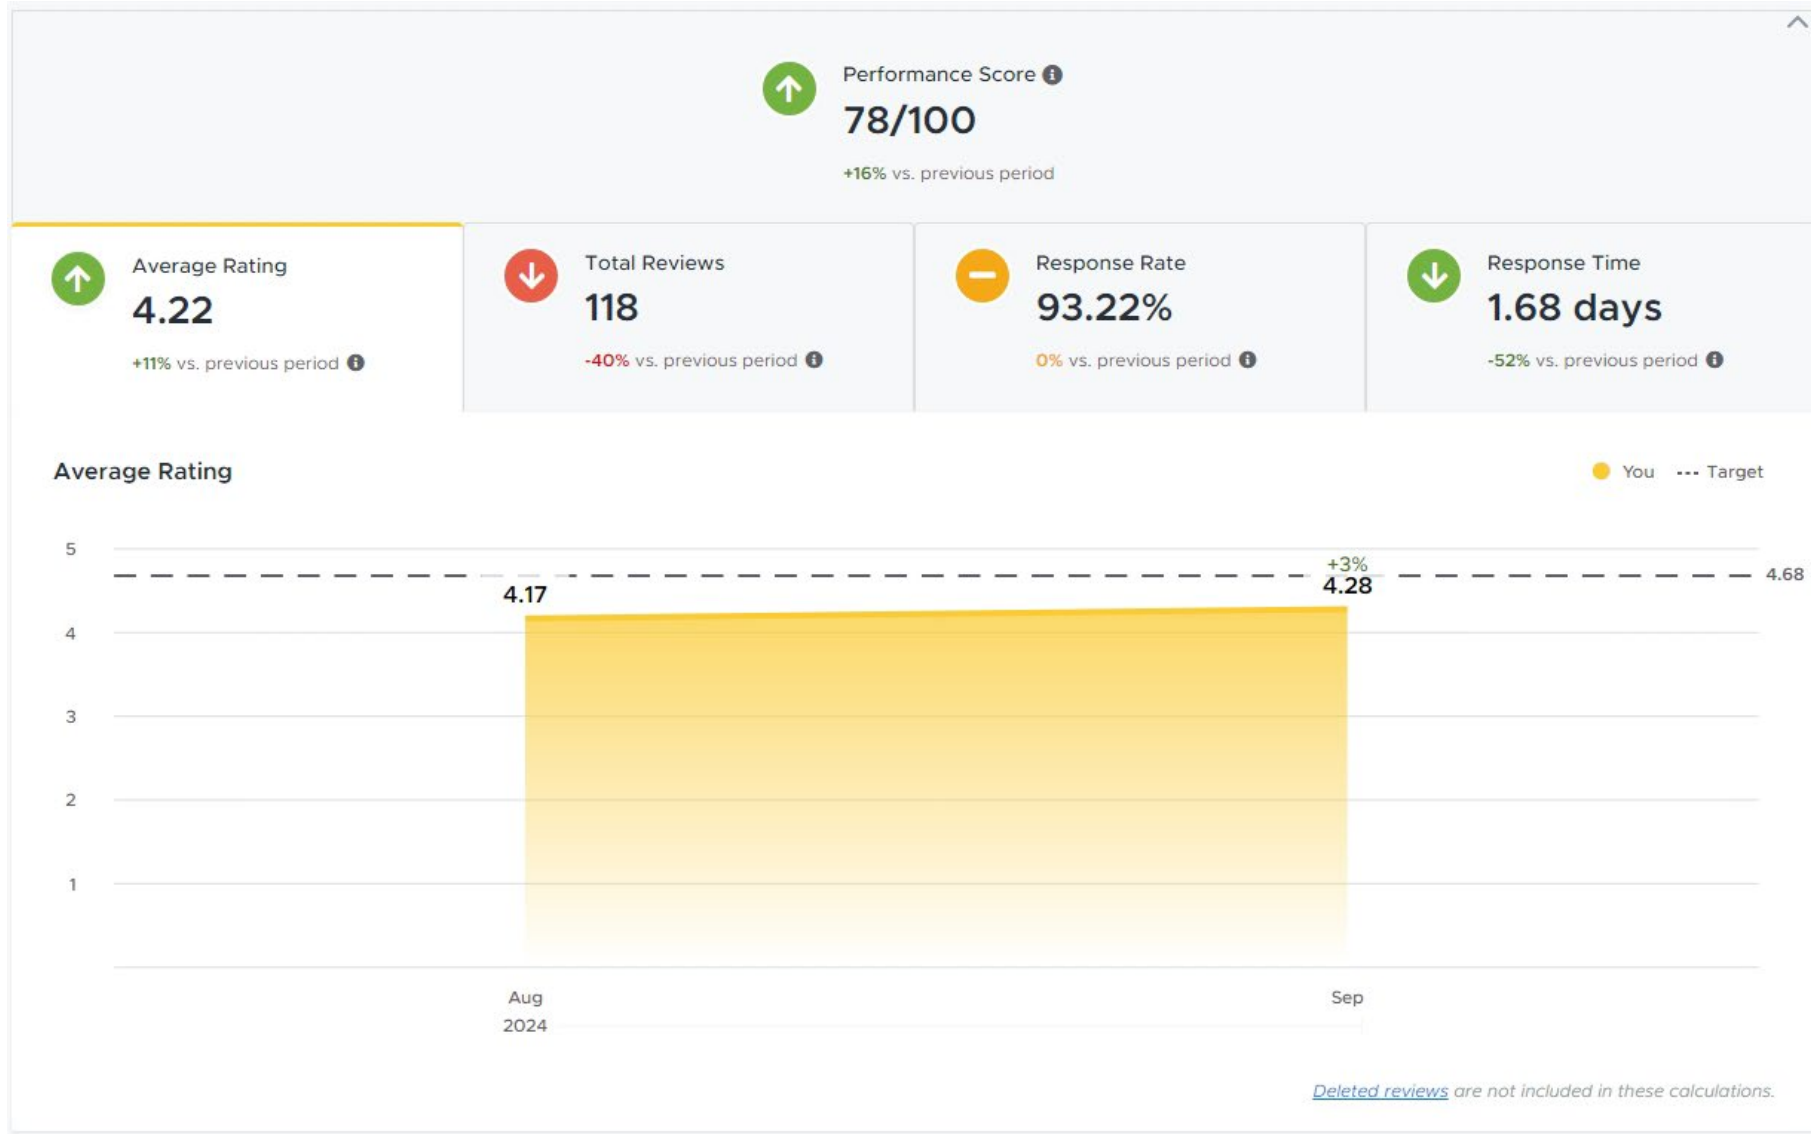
Performance Score
78/100
+16% vs. previous period

Average Rating
4.22
+11% vs. previous period

Total Reviews
118
-40% vs. previous period

Response Rate
93.22%
0% vs. previous period

Response Time
1.68 days
-52% vs. previous period

Average Rating

You --- Target

5
4
3
2
1

4.68
4.17
+3%
4.28

Aug
2024
Sep

Deleted reviews are not included in these calculations.